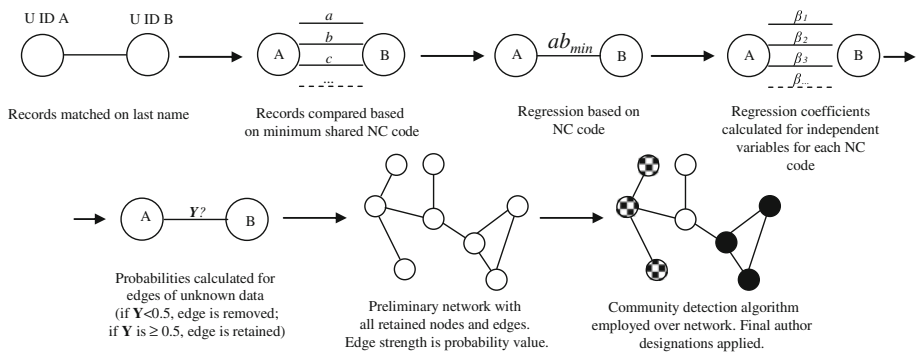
U ID A

U ID B

Records matched on last name

A

B

$a$

$b$

$c$

...

Records compared based on minimum shared NC code

A

$ab_{min}$

B

Regression based on NC code

A

B

$\beta_1$

$\beta_2$

$\beta_3$

$\beta_{...}$

Regression coefficients calculated for independent variables for each NC code

A

$Y?$

B

Probabilities calculated for edges of unknown data (if $\mathbf{Y}$<0.5, edge is removed; if $\mathbf{Y}$ is ≥ 0.5, edge is retained)

Preliminary network with all retained nodes and edges. Edge strength is probability value.

Community detection algorithm employed over network. Final author designations applied.